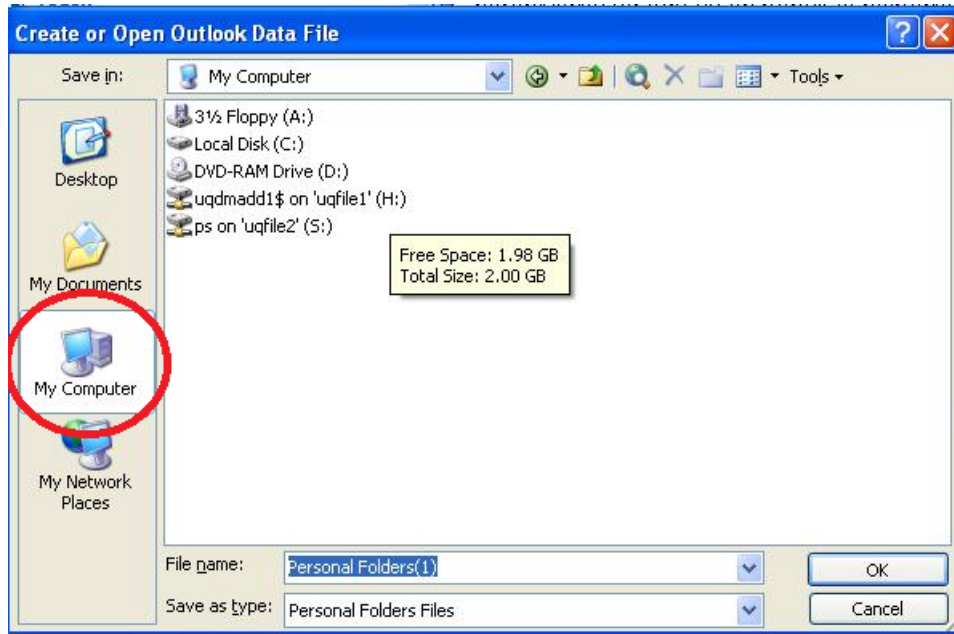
Create or Open Outlook Data File

?

Save in: My Computer

Tools

Desktop

My Documents

My Computer

My Network Places

3½ Floppy (A:)
Local Disk (C:)
DVD-RAM Drive (D:)
uqdmadd1$ on 'uqfile1' (H:)
ps on 'uqfile2' (S:)

Free Space: 1.98 GB
Total Size: 2.00 GB

File name: Personal Folders(1)

Save as type: Personal Folders Files

OK

Cancel